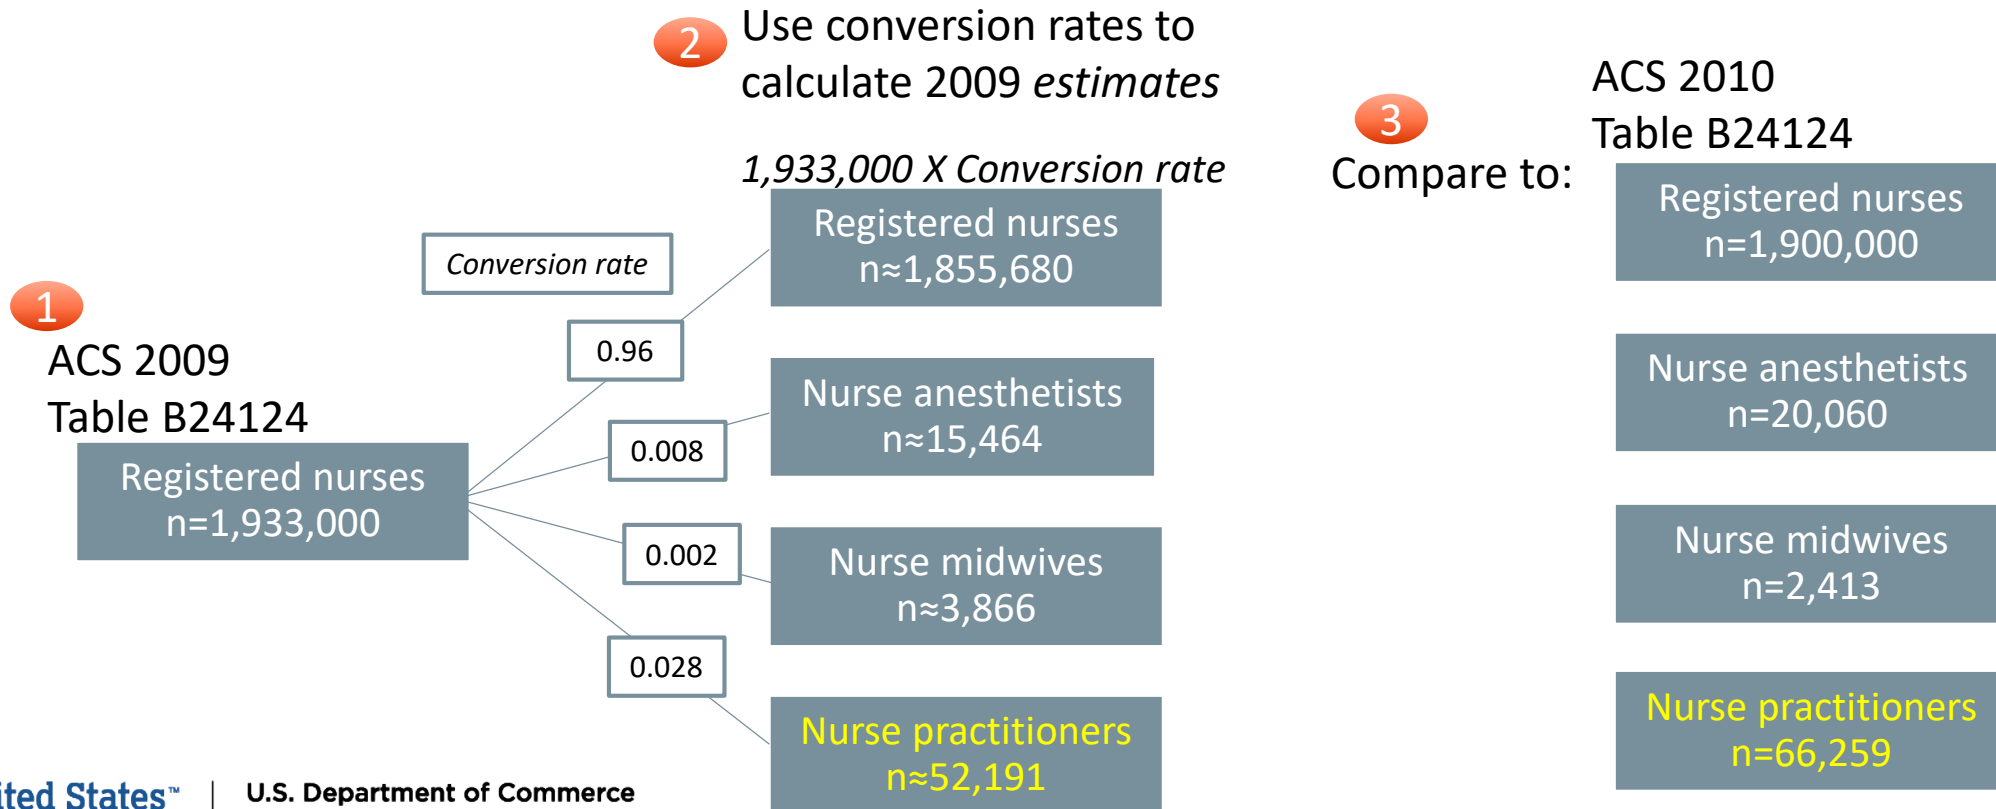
2 Use conversion rates to calculate 2009 *estimates*

*1,933,000 X Conversion rate*

3 Compare to:

ACS 2010
Table B24124

Registered nurses
n=1,900,000

Nurse anesthetists
n=20,060

Nurse midwives
n=2,413

Nurse practitioners
n=66,259

1 ACS 2009
Table B24124

Registered nurses
n=1,933,000

*Conversion rate*

0.96

0.008

0.002

0.028

Registered nurses
n≈1,855,680

Nurse anesthetists
n≈15,464

Nurse midwives
n≈3,866

Nurse practitioners
n≈52,191

ited States™ | U.S. Department of Commerce